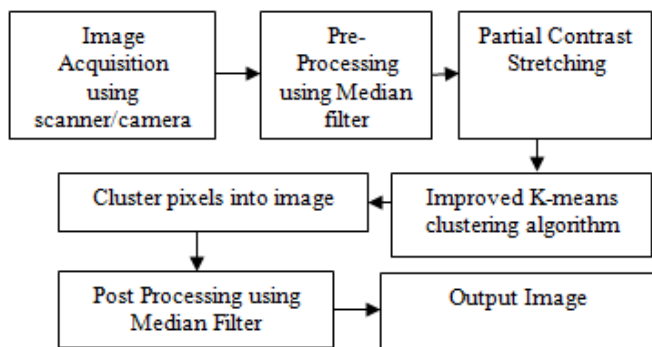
Image Acquisition using scanner/camera

Pre-Processing using Median filter

Partial Contrast Stretching

Improved K-means clustering algorithm

Cluster pixels into image

Post Processing using Median Filter

Output Image